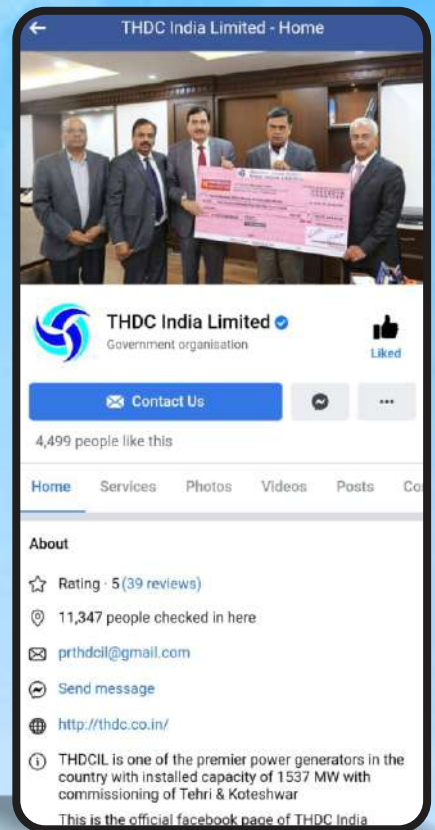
THDC India Limited - Home

THDC India Limited
Government organisation

Liked

Contact Us

···

4,499 people like this

Home Services Photos Videos Posts Co

About

Rating · 5 (39 reviews)

11,347 people checked in here

prthdcil@gmail.com

Send message

http://thdc.co.in/

THDCIL is one of the premier power generators in the country with installed capacity of 1537 MW with commissioning of Tehri & Koteshwar

This is the official facebook page of THDC India